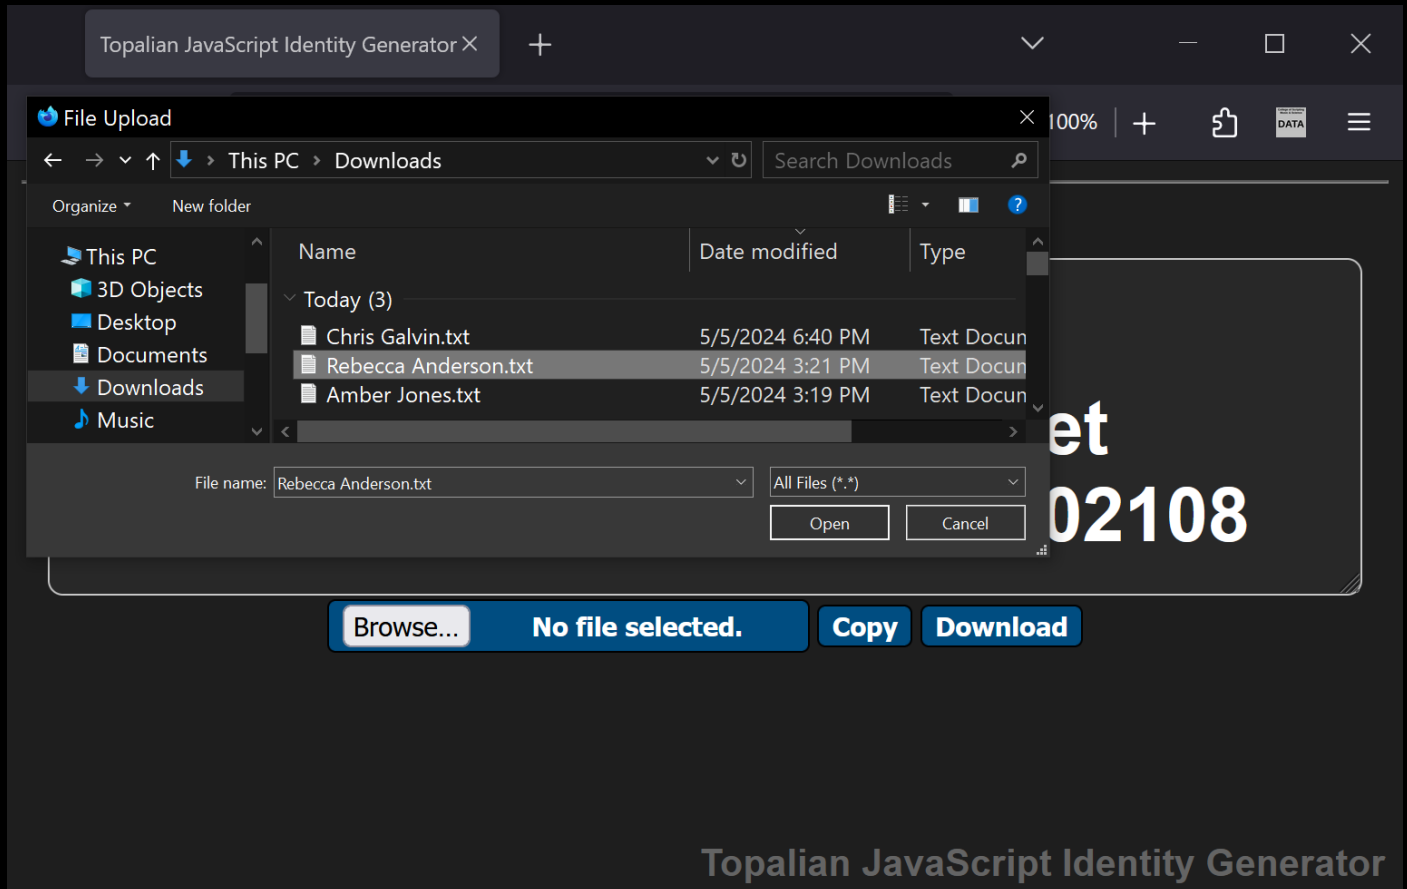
Topalian JavaScript Identity Generator

100%

DATA

File Upload

This PC › Downloads

Search Downloads

Organize ▾ New folder

This PC
3D Objects
Desktop
Documents
Downloads
Music

| Name | Date modified | Type |
|---|---|---|
| Today (3) | | |
| Chris Galvin.txt | 5/5/2024 6:40 PM | Text Docun |
| Rebecca Anderson.txt | 5/5/2024 3:21 PM | Text Docun |
| Amber Jones.txt | 5/5/2024 3:19 PM | Text Docun |

File name: Rebecca Anderson.txt

All Files (*.*)

Open Cancel

et
02108

Browse... No file selected. Copy Download

Topalian JavaScript Identity Generator